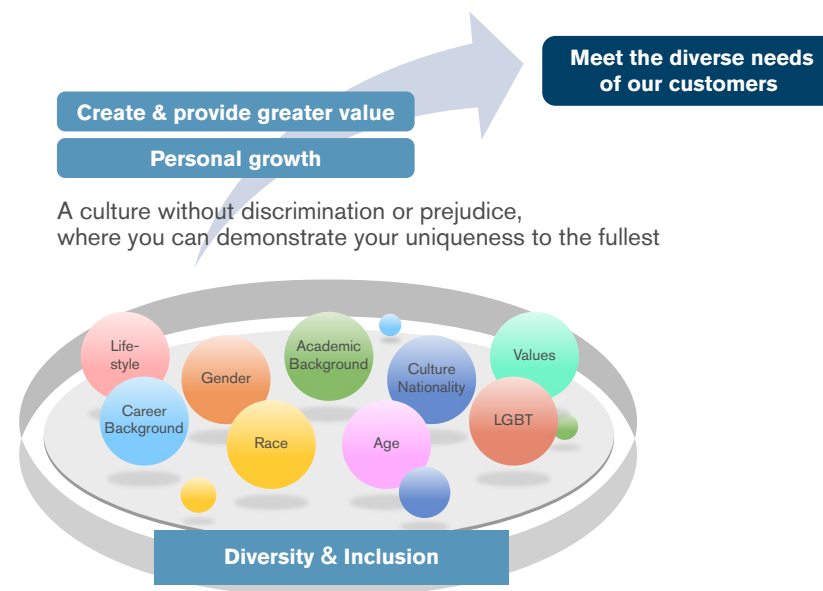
Meet the diverse needs of our customers

Create & provide greater value

Personal growth

A culture without discrimination or prejudice, where you can demonstrate your uniqueness to the fullest

Lifestyle

Gender

Academic Background

Culture Nationality

Values

Career Background

Race

Age

LGBT

Diversity & Inclusion